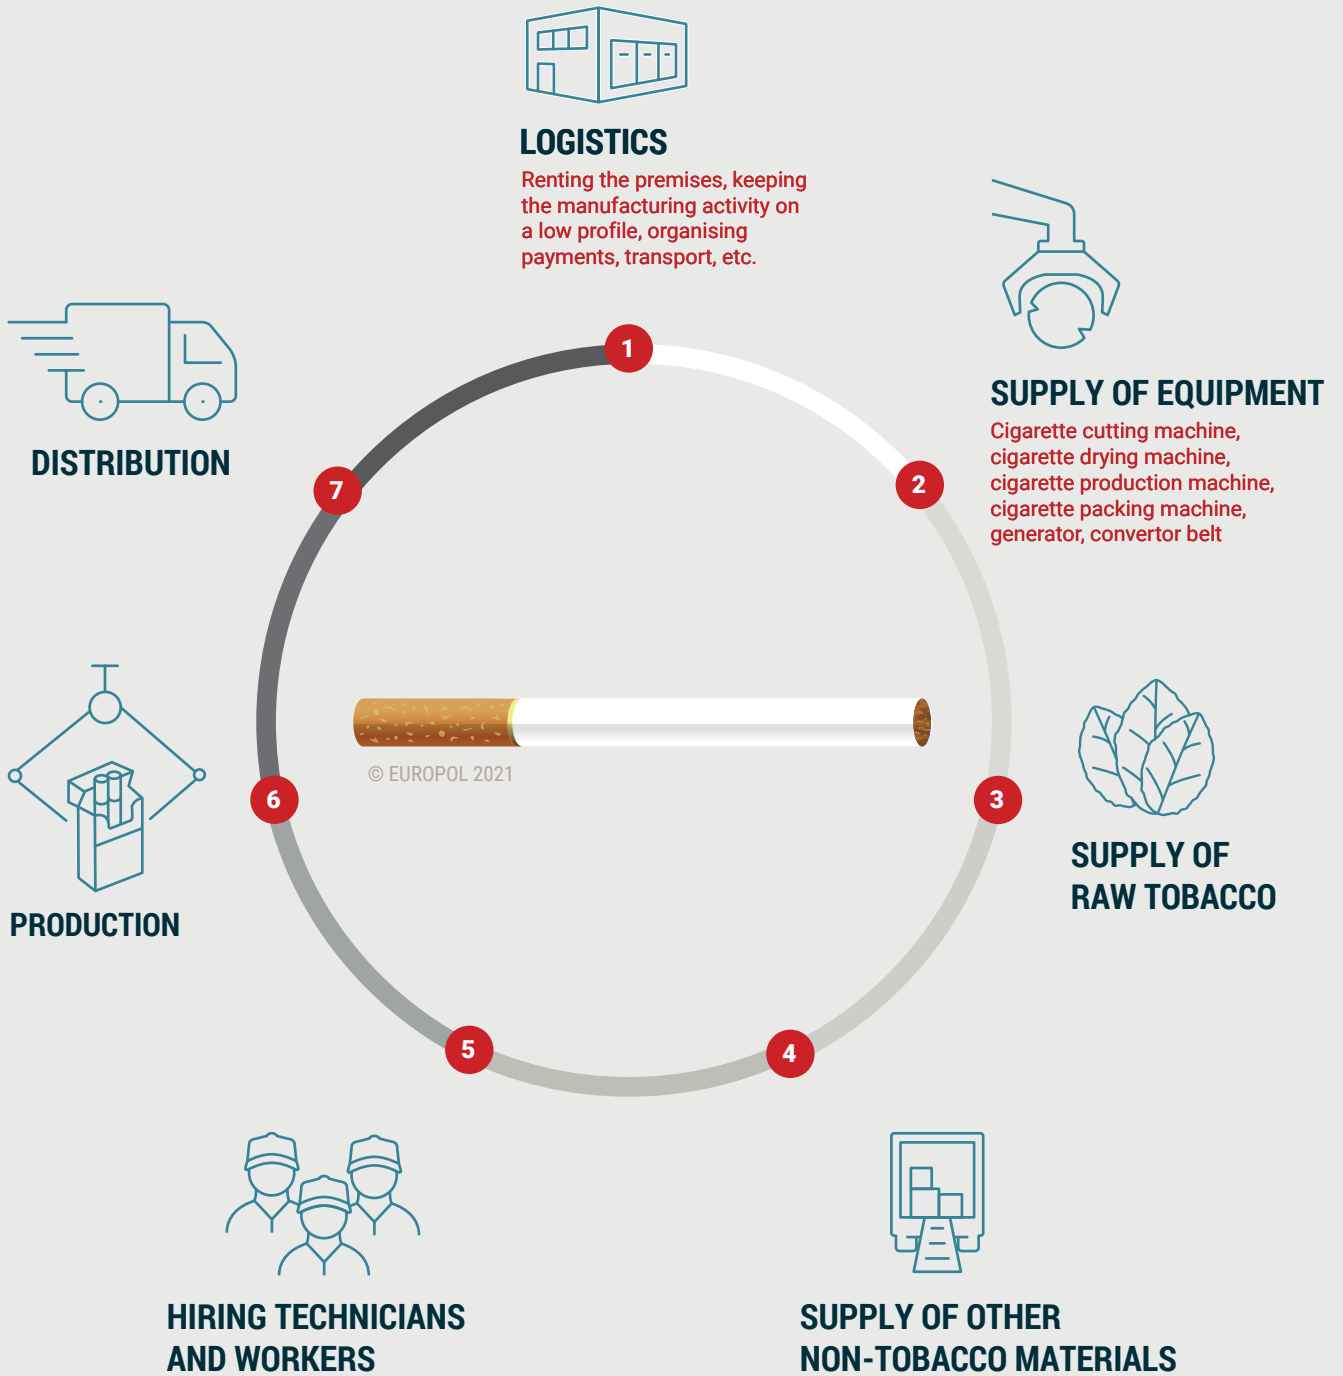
LOGISTICS
Renting the premises, keeping the manufacturing activity on a low profile, organising payments, transport, etc.

SUPPLY OF EQUIPMENT
Cigarette cutting machine, cigarette drying machine, cigarette production machine, cigarette packing machine, generator, convertor belt

DISTRIBUTION

1

2

7

© EUROPOL 2021

6

3

PRODUCTION

SUPPLY OF RAW TOBACCO

5

4

HIRING TECHNICIANS AND WORKERS

SUPPLY OF OTHER NON-TOBACCO MATERIALS